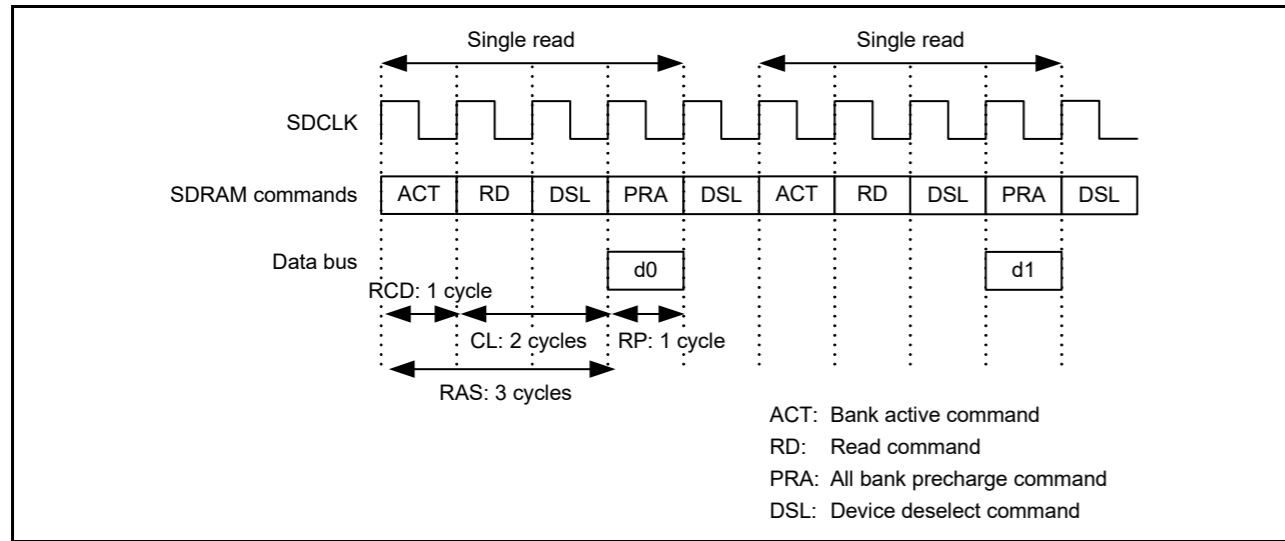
Single read

Single read

SDCLK

SDRAM commands

| ACT | RD | DSL | PRA | DSL | ACT | RD | DSL | PRA | DSL |
|---|---|---|---|---|---|---|---|---|---|

Data bus

d0

d1

RCD: 1 cycle

CL: 2 cycles

RP: 1 cycle

RAS: 3 cycles

ACT: Bank active command
RD: Read command
PRA: All bank precharge command
DSL: Device deselect command